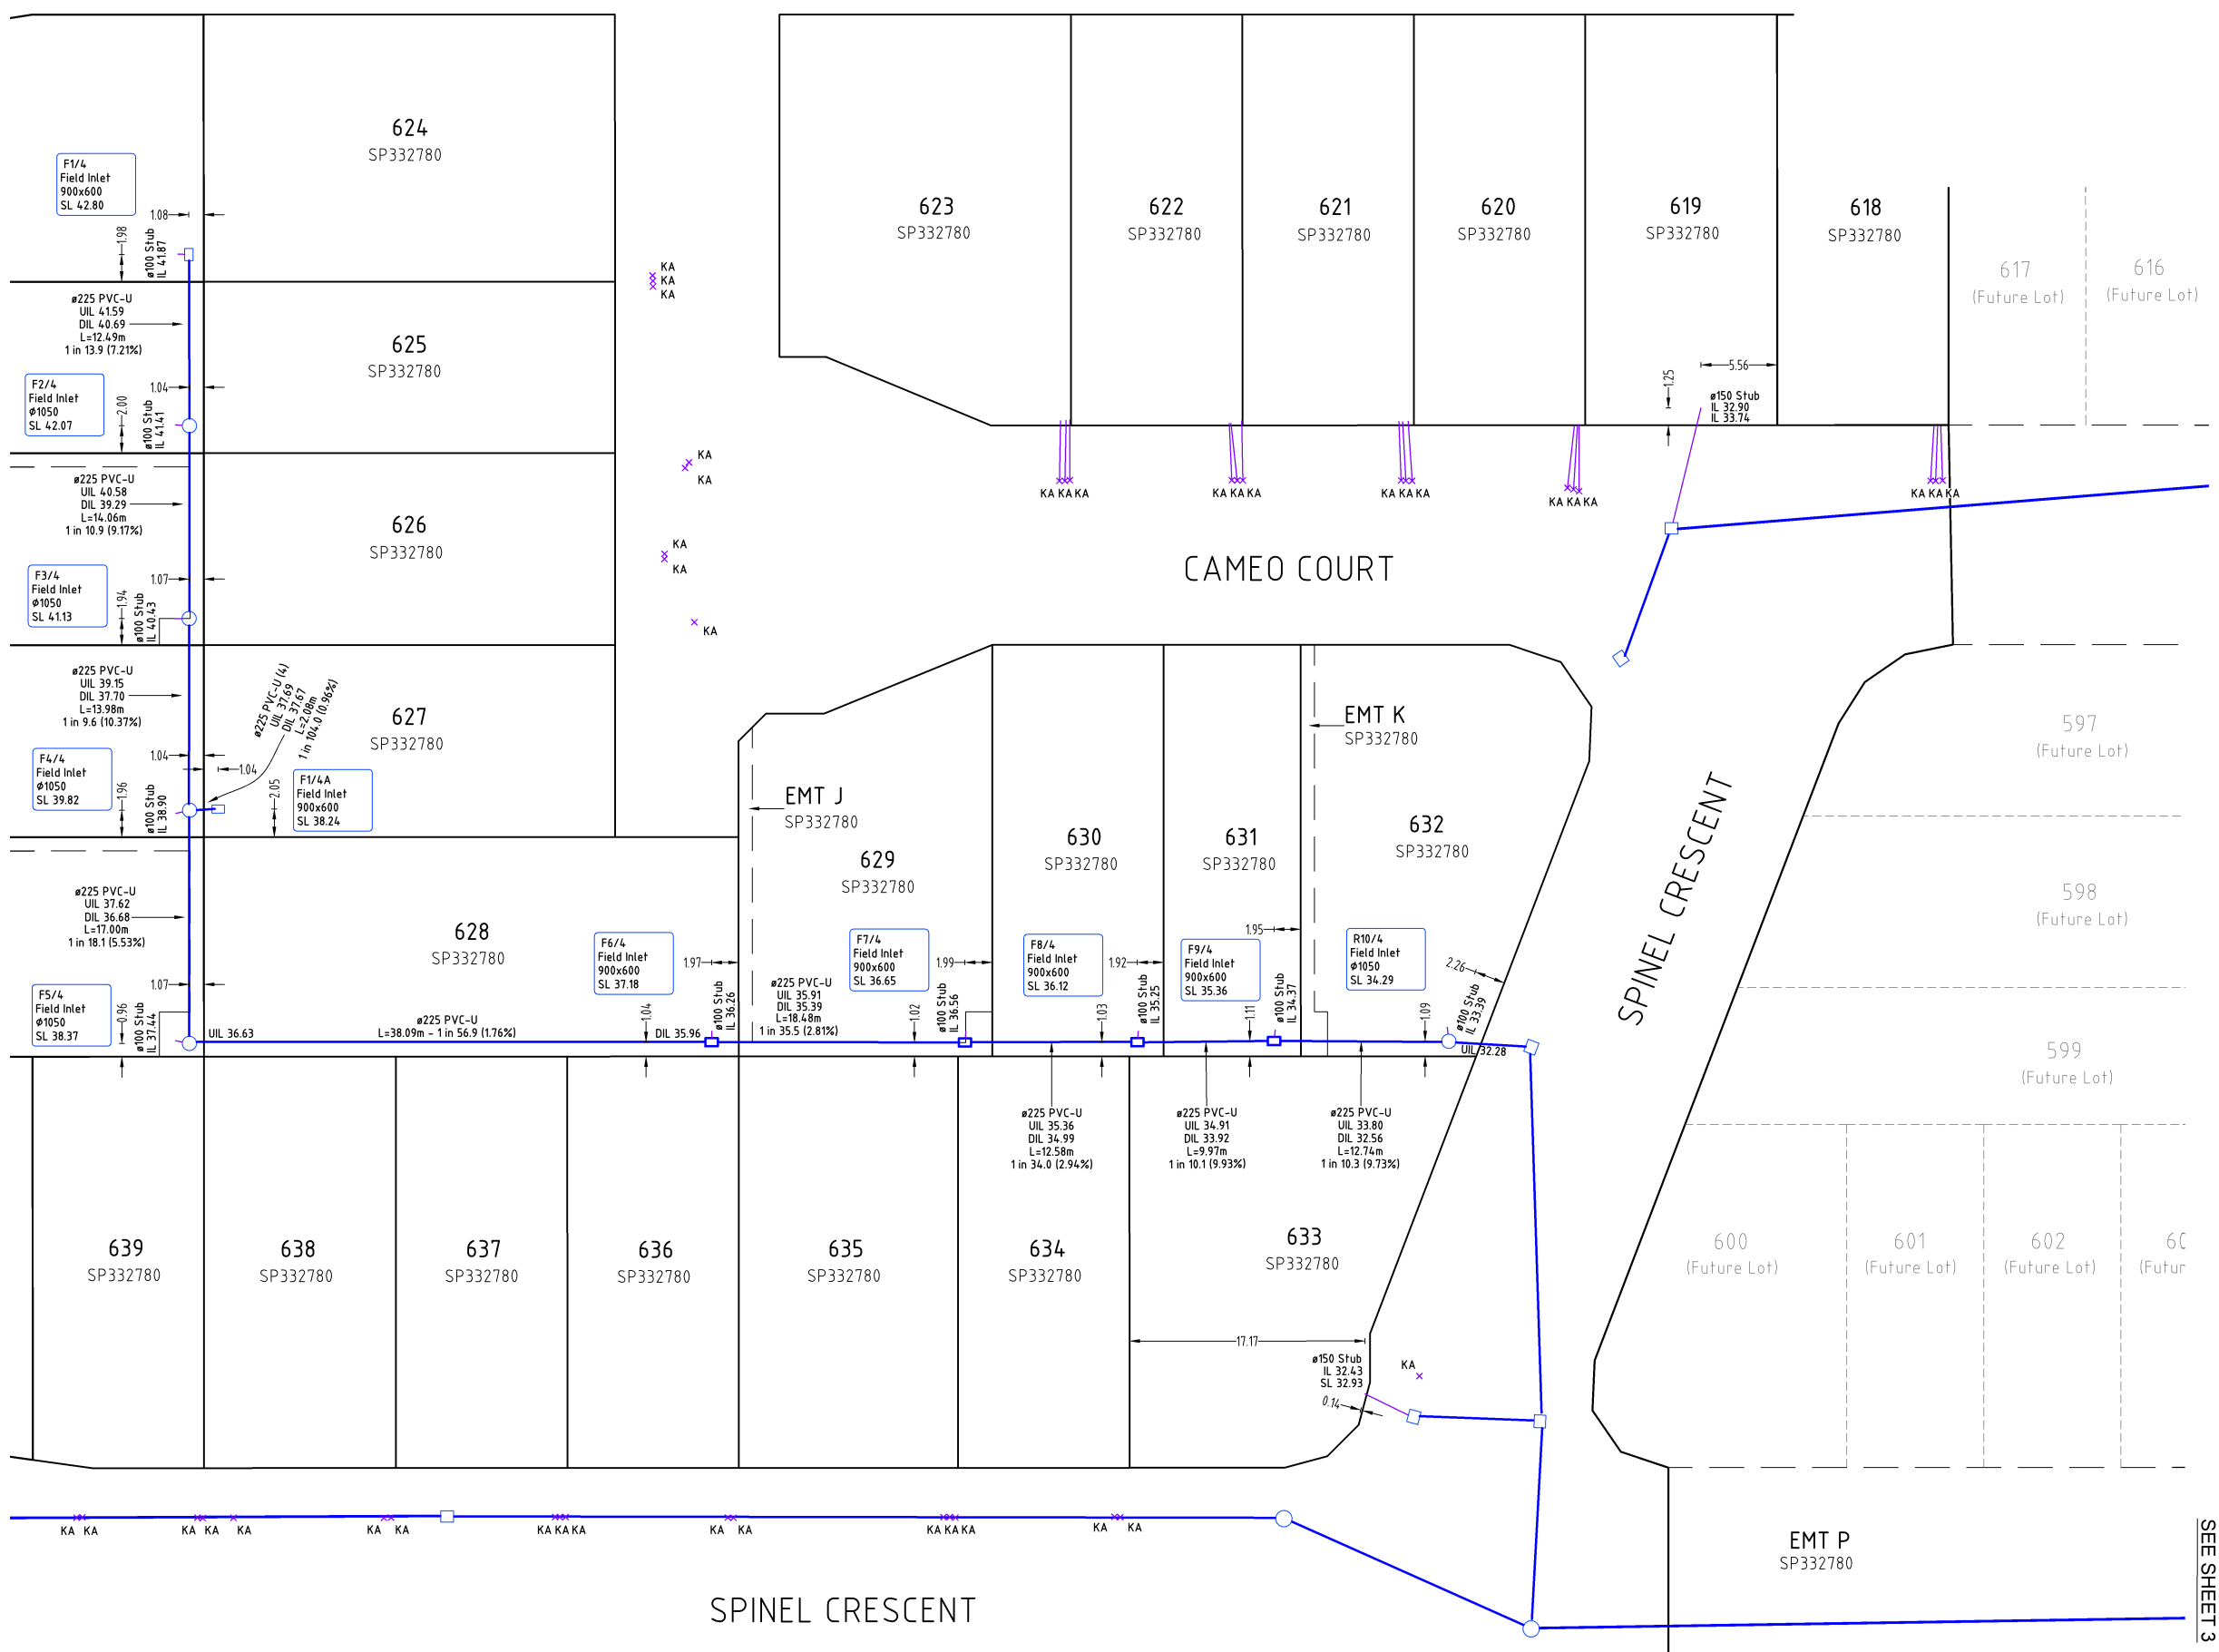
624
SP332780

F1/4
Field Inlet
900x600
SL 42.80

1.08
1.98
ø100 Stub
IL 41.87

ø225 PVC-U
UIL 41.59
DIL 40.69
L=12.49m
1 in 13.9 (7.21%)

625
SP332780

F2/4
Field Inlet
ø1050
SL 42.07

1.04
2.00
ø100 Stub
IL 41.41

ø225 PVC-U
UIL 40.58
DIL 39.29
L=14.06m
1 in 10.9 (9.17%)

626
SP332780

F3/4
Field Inlet
ø1050
SL 41.13

1.07
1.94
ø100 Stub
IL 40.43

ø225 PVC-U
UIL 39.15
DIL 37.70
L=13.98m
1 in 9.6 (10.37%)

ø225 PVC-U (4)
UIL 37.69
DIL 37.67
L=2.08m
1 in 104.0 (0.96%)

627
SP332780

F4/4
Field Inlet
ø1050
SL 39.82

1.04
1.04
1.96
ø100 Stub
IL 38.90
2.05

F1/4A
Field Inlet
900x600
SL 38.24

ø225 PVC-U
UIL 37.62
DIL 36.68
L=17.00m
1 in 18.1 (5.53%)

628
SP332780

F5/4
Field Inlet
ø1050
SL 38.37

1.07
0.96
ø100 Stub
IL 37.44

UIL 36.63
ø225 PVC-U
L=38.09m - 1 in 56.9 (1.76%)

F6/4
Field Inlet
900x600
SL 37.18

1.97
1.04
DIL 35.96
ø100 Stub
IL 36.26

KA
KA
KA

KA
KA

KA
KA

KA

623
SP332780

622
SP332780

621
SP332780

620
SP332780

619
SP332780

618
SP332780

617
(Future Lot)

616
(Future Lot)

5.56
1.25
ø150 Stub
IL 32.90
IL 33.74

KA KA KA
KA KA KA
KA KA KA
KA KA KA
KA KA KA

CAMEO COURT

EMT J
SP332780

629
SP332780

ø225 PVC-U
UIL 35.91
DIL 35.39
L=18.48m
1 in 35.5 (2.81%)

F7/4
Field Inlet
900x600
SL 36.65

1.99
1.02
ø100 Stub
IL 36.56

630
SP332780

F8/4
Field Inlet
900x600
SL 36.12

1.92
1.03
ø100 Stub
IL 35.25

631
SP332780

F9/4
Field Inlet
900x600
SL 35.36

1.95
1.11
ø100 Stub
IL 34.37

EMT K
SP332780

632
SP332780

R10/4
Field Inlet
ø1050
SL 34.29

2.26
1.09
ø100 Stub
IL 33.39
UIL 32.28

SPINEL CRESCENT

597
(Future Lot)

598
(Future Lot)

599
(Future Lot)

ø225 PVC-U
UIL 35.36
DIL 34.99
L=12.58m
1 in 34.0 (2.94%)

ø225 PVC-U
UIL 34.91
DIL 33.92
L=9.97m
1 in 10.1 (9.93%)

ø225 PVC-U
UIL 33.80
DIL 32.56
L=12.74m
1 in 10.3 (9.73%)

639
SP332780

638
SP332780

637
SP332780

636
SP332780

635
SP332780

634
SP332780

633
SP332780

600
(Future Lot)

601
(Future Lot)

602
(Future Lot)

60
(Futur

17.17

ø150 Stub
IL 32.43
SL 32.93
0.14

KA

KA KA
KA KA
KA
KA KA
KA KA KA
KA KA
KA KA KA
KA KA

EMT P
SP332780

SPINEL CRESCENT

SEE SHEET 3